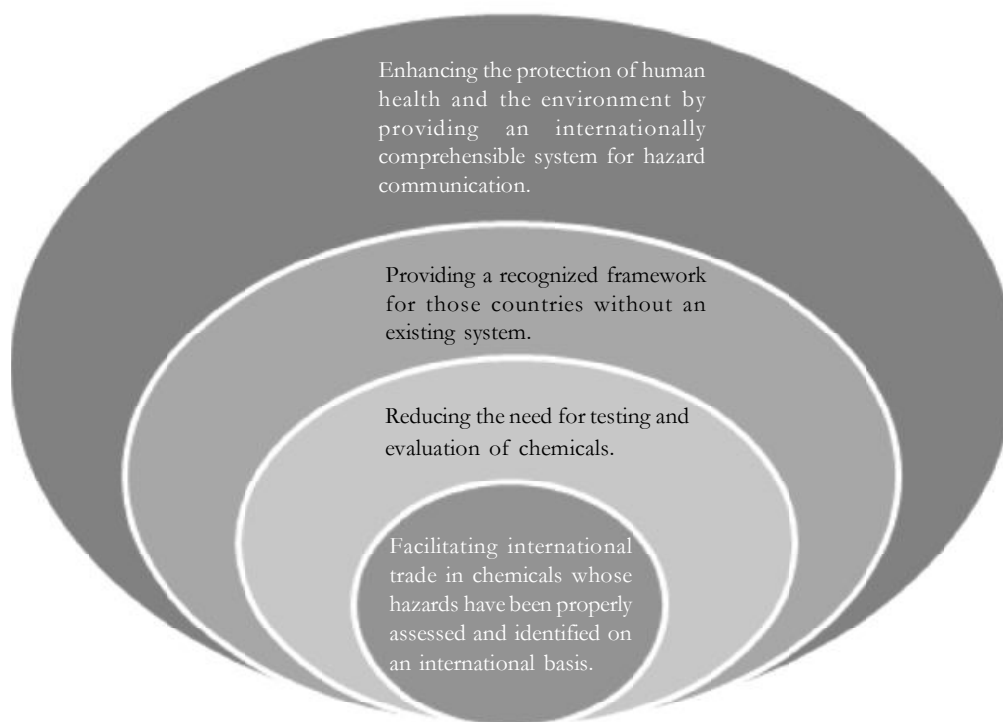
Enhancing the protection of human health and the environment by providing an internationally comprehensible system for hazard communication.

Providing a recognized framework for those countries without an existing system.

Reducing the need for testing and evaluation of chemicals.

Facilitating international trade in chemicals whose hazards have been properly assessed and identified on an international basis.